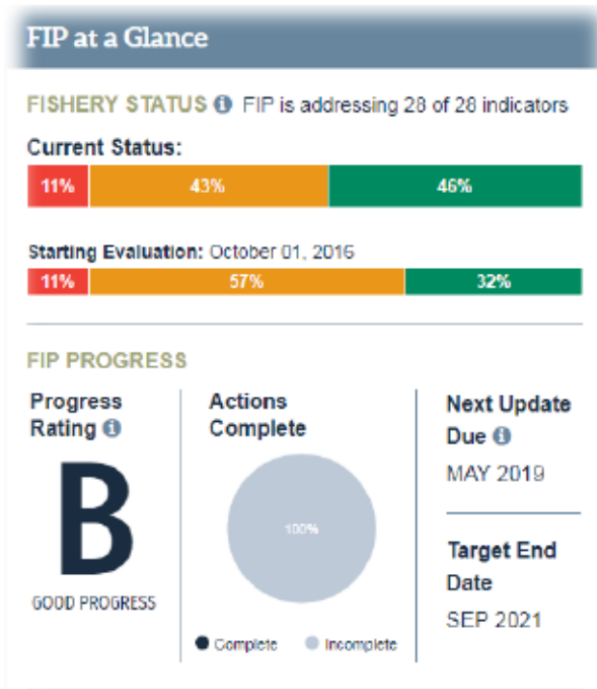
FIP at a Glance

FISHERY STATUS ℹ FIP is addressing 28 of 28 indicators

Current Status:

| 11% | 43% | 46% |
|---|---|---|

Starting Evaluation: October 01, 2016

| 11% | 57% | 32% |
|---|---|---|

FIP PROGRESS

Progress Rating ℹ

B

GOOD PROGRESS

Actions Complete

100%

Complete Incomplete

Next Update Due ℹ

MAY 2019

Target End Date

SEP 2021